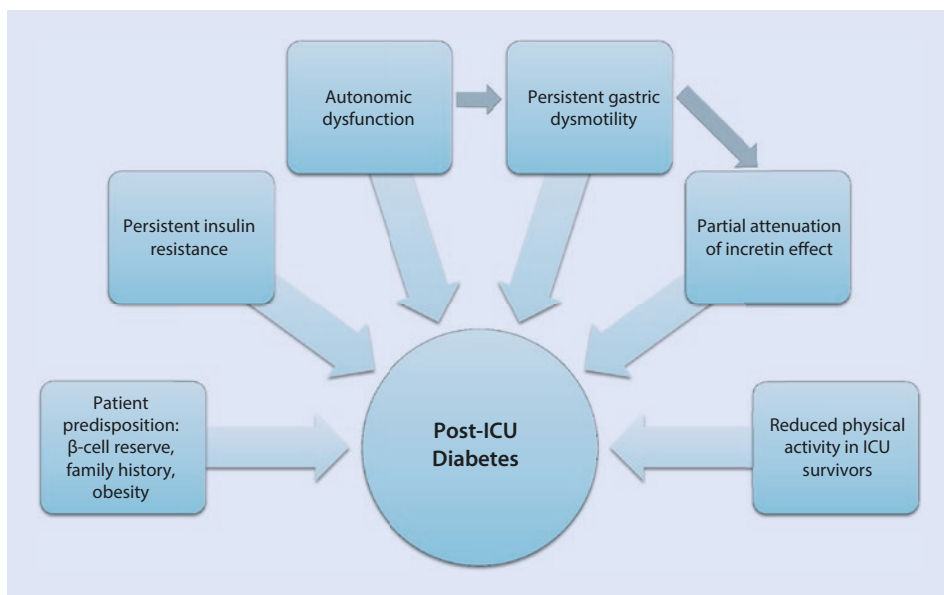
Autonomic dysfunction

Persistent gastric dysmotility

Persistent insulin resistance

Partial attenuation of incretin effect

Patient predisposition: β-cell reserve, family history, obesity

Post-ICU Diabetes

Reduced physical activity in ICU survivors